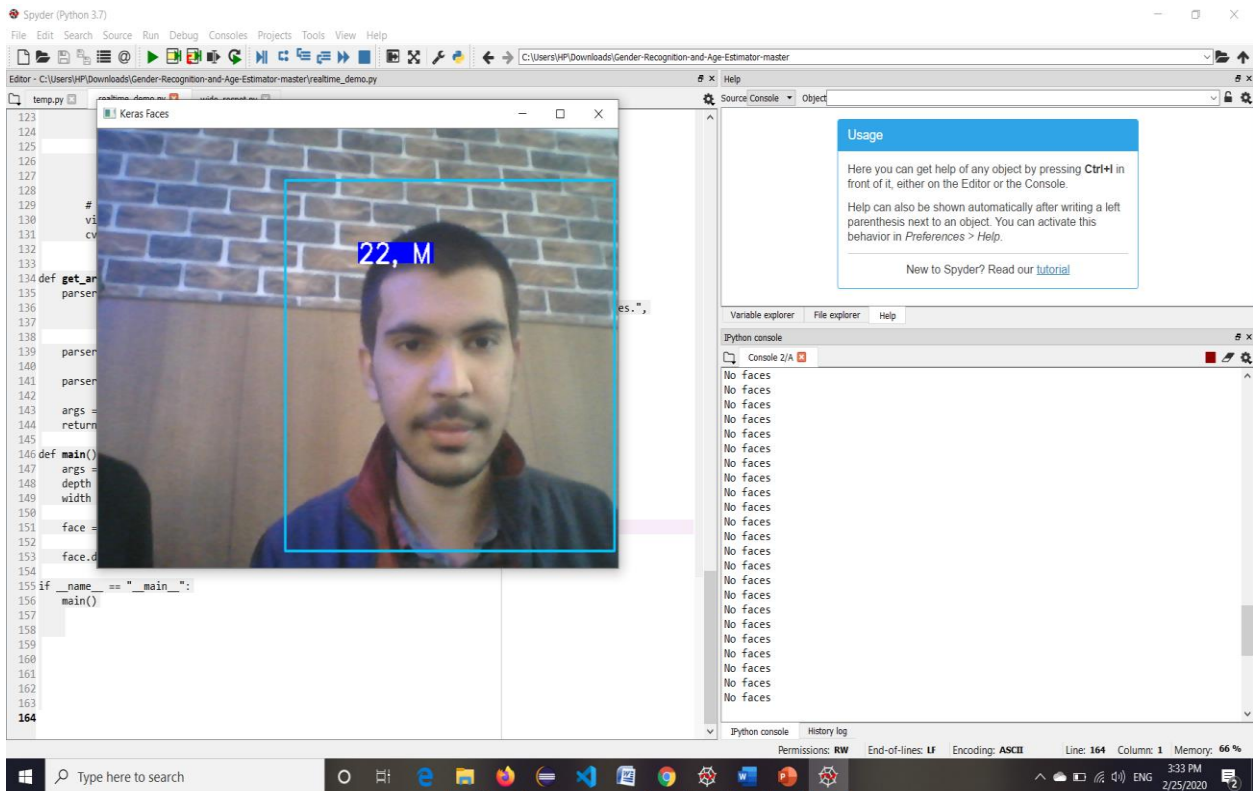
Spyder (Python 3.7)

File Edit Search Source Run Debug Consoles Projects Tools View Help

C:\Users\HP\Downloads\Gender-Recognition-and-Age-Estimator-master

Editor - C:\Users\HP\Downloads\Gender-Recognition-and-Age-Estimator-master\realtime_demo.py

temp.py realtime_demo.py wide_resnet.py

Keras Faces

22, M

123
124
125
126
127
128
129 #
130 vi
131 cv
132
133
134 def get_ar
135 parser
136 es.",
137
138
139 parser
140
141 parser
142
143 args =
144 return
145
146 def main()
147 args =
148 depth
149 width
150
151 face =
152
153 face.d
154
155 if __name__ == "__main__":
156 main()
157
158
159
160
161
162
163
164

Help

Source Console Object

Usage

Here you can get help of any object by pressing **Ctrl+I** in front of it, either on the Editor or the Console.

Help can also be shown automatically after writing a left parenthesis next to an object. You can activate this behavior in *Preferences > Help*.

New to Spyder? Read our tutorial

Variable explorer File explorer Help

IPython console

Console 2/A

No faces
No faces
No faces
No faces
No faces
No faces
No faces
No faces
No faces
No faces
No faces
No faces
No faces
No faces
No faces
No faces
No faces
No faces
No faces
No faces
No faces
No faces
No faces
No faces

IPython console History log

Permissions: RW End-of-lines: LF Encoding: ASCII Line: 164 Column: 1 Memory: 66 %

Type here to search

ENG 3:33 PM 2/25/2020 2